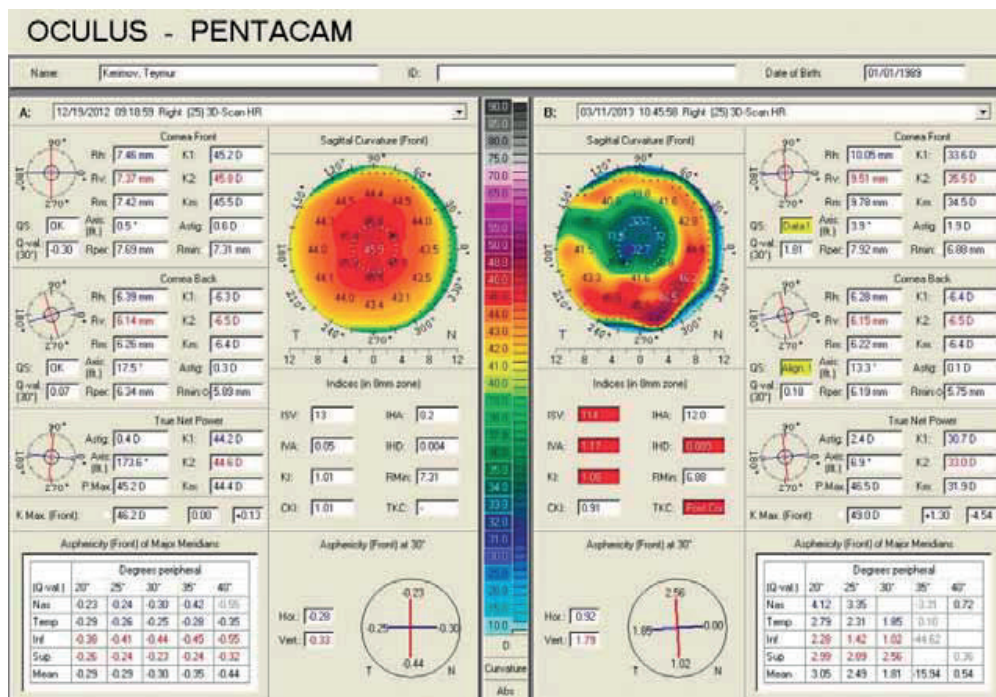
OCULUS - PENTACAM

Name: Kerimov, Teymur
ID:
Date of Birth: 01/01/1989

A: 12/19/2012 09:18:59 Right (25) 3D-Scan HR

Cornea Front
Rh: 7.46 mm K1: 45.2 D
Rv: 7.37 mm K2: 45.8 D
Rm: 7.42 mm Km: 45.5 D
QS: OK Axis (flt.): 0.5° Astig: 0.6 D
Q-val. (30°): -0.30 Rper: 7.69 mm Rmin: 7.31 mm

Cornea Back
Rh: 6.39 mm K1: -6.3 D
Rv: 6.14 mm K2: -6.5 D
Rm: 6.26 mm Km: -6.4 D
QS: OK Axis (flt.): 17.5° Astig: 0.3 D
Q-val. (30°): 0.07 Rper: 6.34 mm Rmin: 5.89 mm

True Net Power
Astig: 0.4 D K1: 44.2 D
Axis (flt.): 173.6° K2: 44.6 D
P.Max: 45.2 D Km: 44.4 D

K Max. (Front): 46.2 D 0.00 +0.13

Sagittal Curvature (Front)
90° 120° 60° 150° 30° 180° 0° 210° 330° 240° 270° 300°
44.5 44.4 44.6 44.3 45.0 45.6 44.0 44.5 45.9 43.5 43.0 45.0 42.5 44.0 43.4 42.1
T N
12 8 4 0 4 8 12

Indices (in 8mm zone)
ISV: 13 IHA: 0.2
IVA: 0.05 IHD: 0.004
KI: 1.01 RMin: 7.31
CKI: 1.01 TKC: -

Asphericity (Front) of Major Meridians

| [Q-val.] | Degrees peripheral | | | | |
|---|---|---|---|---|---|
| | 20° | 25° | 30° | 35° | 40° |
| Nas | -0.23 | -0.24 | -0.30 | -0.42 | -0.55 |
| Temp | -0.29 | -0.26 | -0.25 | -0.28 | -0.35 |
| Inf | -0.39 | -0.41 | -0.44 | -0.45 | -0.55 |
| Sup | -0.26 | -0.24 | -0.23 | -0.24 | -0.32 |
| Mean | -0.29 | -0.29 | -0.30 | -0.35 | -0.44 |

Asphericity (Front) at 30°
Hor.: -0.29
Vert.: -0.33
-0.23 -0.25 -0.30 -0.44
T N

90.0 85.0 80.0 75.0 70.0 65.0 60.0 55.0 50.0 48.0 46.0 45.0 44.0 43.0 42.0 41.0 40.0 39.0 38.0 37.0 36.0 35.0 34.0 33.0 32.0 31.0 30.0 25.0 20.0 15.0 10.0
D
Curvature
Abs

B: 03/11/2013 10:45:58 Right (25) 3D-Scan HR

Sagittal Curvature (Front)
90° 120° 60° 150° 30° 180° 0° 210° 330° 240° 270° 300°
30.7 31.5 32.7 41.6 42.0 41.5 43.3 41.6 42.8
T N
12 8 4 0 4 8 12

Indices (in 8mm zone)
ISV: 114 IHA: 12.0
IVA: 1.17 IHD: 0.093
KI: 1.05 RMin: 6.88
CKI: 0.91 TKC: Post Cor

Asphericity (Front) at 30°
Hor.: 0.92
Vert.: 1.79
2.56 1.65 0.00 1.02
T N

Cornea Front
Rh: 10.05 mm K1: 33.6 D
Rv: 9.51 mm K2: 35.5 D
Rm: 9.78 mm Km: 34.5 D
QS: Data! Axis (flt.): 3.9° Astig: 1.9 D
Q-val. (30°): 1.81 Rper: 7.92 mm Rmin: 6.88 mm

Cornea Back
Rh: 6.28 mm K1: -6.4 D
Rv: 6.15 mm K2: -6.5 D
Rm: 6.22 mm Km: -6.4 D
QS: Align.! Axis (flt.): 13.3° Astig: 0.1 D
Q-val. (30°): 0.18 Rper: 6.19 mm Rmin: 5.75 mm

True Net Power
Astig: 2.4 D K1: 30.7 D
Axis (flt.): 6.9° K2: 33.0 D
P.Max: 46.5 D Km: 31.9 D

K Max. (Front): 49.0 D +1.30 -4.54

Asphericity (Front) of Major Meridians

| [Q-val.] | Degrees peripheral | | | | |
|---|---|---|---|---|---|
| | 20° | 25° | 30° | 35° | 40° |
| Nas | 4.12 | 3.35 | | -3.31 | 0.72 |
| Temp | 2.79 | 2.31 | 1.85 | 0.10 | |
| Inf | 2.28 | 1.42 | 1.02 | -44.62 | |
| Sup | 2.99 | 2.89 | 2.56 | | 0.36 |
| Mean | 3.05 | 2.49 | 1.81 | -15.94 | 0.54 |